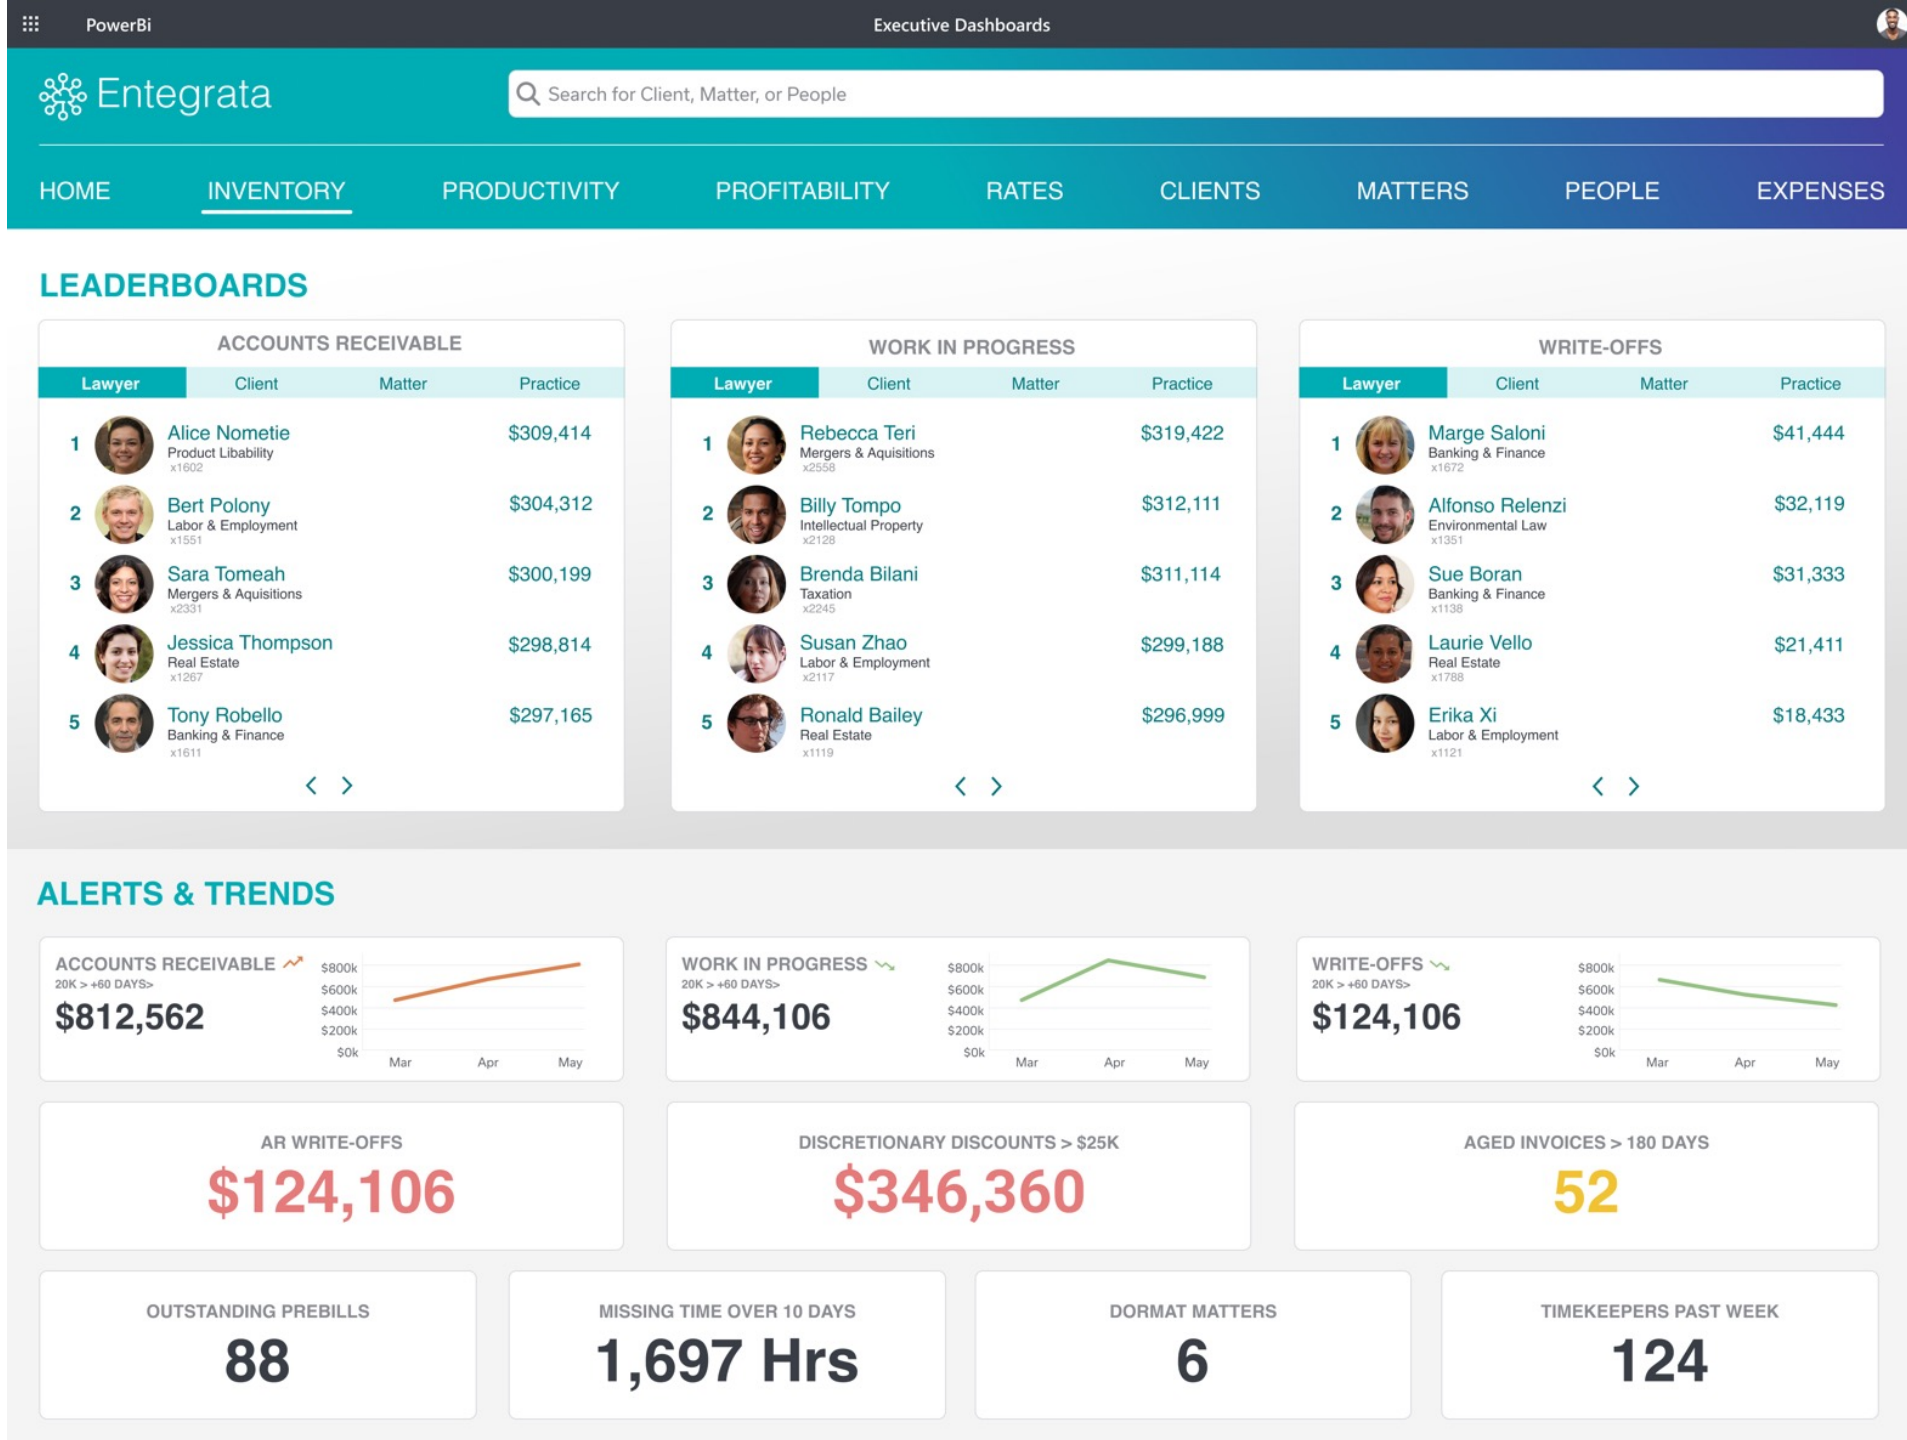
PowerBi

Executive Dashboards

Entegrata

Search for Client, Matter, or People

HOME INVENTORY PRODUCTIVITY PROFITABILITY RATES CLIENTS MATTERS PEOPLE EXPENSES

LEADERBOARDS

ACCOUNTS RECEIVABLE

| Lawyer | Client | Matter | Practice |
|---|---|---|---|

1 Alice Nometie Product Libability x1602 $309,414
2 Bert Polony Labor & Employment x1551 $304,312
3 Sara Tomeah Mergers & Aquisitions x2331 $300,199
4 Jessica Thompson Real Estate x1267 $298,814
5 Tony Robello Banking & Finance x1611 $297,165

WORK IN PROGRESS

| Lawyer | Client | Matter | Practice |
|---|---|---|---|

1 Rebecca Teri Mergers & Aquisitions x2558 $319,422
2 Billy Tompo Intellectual Property x2128 $312,111
3 Brenda Bilani Taxation x2245 $311,114
4 Susan Zhao Labor & Employment x2117 $299,188
5 Ronald Bailey Real Estate x1119 $296,999

WRITE-OFFS

| Lawyer | Client | Matter | Practice |
|---|---|---|---|

1 Marge Saloni Banking & Finance x1672 $41,444
2 Alfonso Relenzi Environmental Law x1351 $32,119
3 Sue Boran Banking & Finance x1138 $31,333
4 Laurie Vello Real Estate x1788 $21,411
5 Erika Xi Labor & Employment x1121 $18,433

ALERTS & TRENDS

ACCOUNTS RECEIVABLE
20K > +60 DAYS>
$812,562
$800k $600k $400k $200k $0k
Mar Apr May

WORK IN PROGRESS
20K > +60 DAYS>
$844,106
$800k $600k $400k $200k $0k
Mar Apr May

WRITE-OFFS
20K > +60 DAYS>
$124,106
$800k $600k $400k $200k $0k
Mar Apr May

AR WRITE-OFFS
$124,106

DISCRETIONARY DISCOUNTS > $25K
$346,360

AGED INVOICES > 180 DAYS
52

OUTSTANDING PREBILLS
88

MISSING TIME OVER 10 DAYS
1,697 Hrs

DORMAT MATTERS
6

TIMEKEEPERS PAST WEEK
124